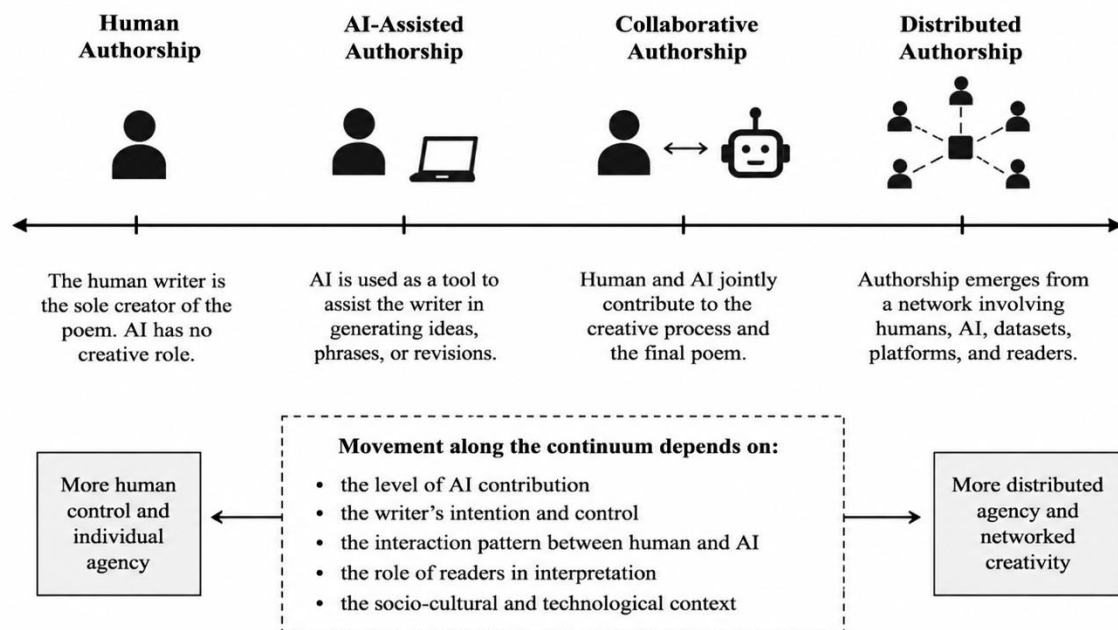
Human Authorship

AI-Assisted Authorship

Collaborative Authorship

Distributed Authorship

The human writer is the sole creator of the poem. AI has no creative role.

AI is used as a tool to assist the writer in generating ideas, phrases, or revisions.

Human and AI jointly contribute to the creative process and the final poem.

Authorship emerges from a network involving humans, AI, datasets, platforms, and readers.

More human control and individual agency

Movement along the continuum depends on:
• the level of AI contribution
• the writer's intention and control
• the interaction pattern between human and AI
• the role of readers in interpretation
• the socio-cultural and technological context

More distributed agency and networked creativity